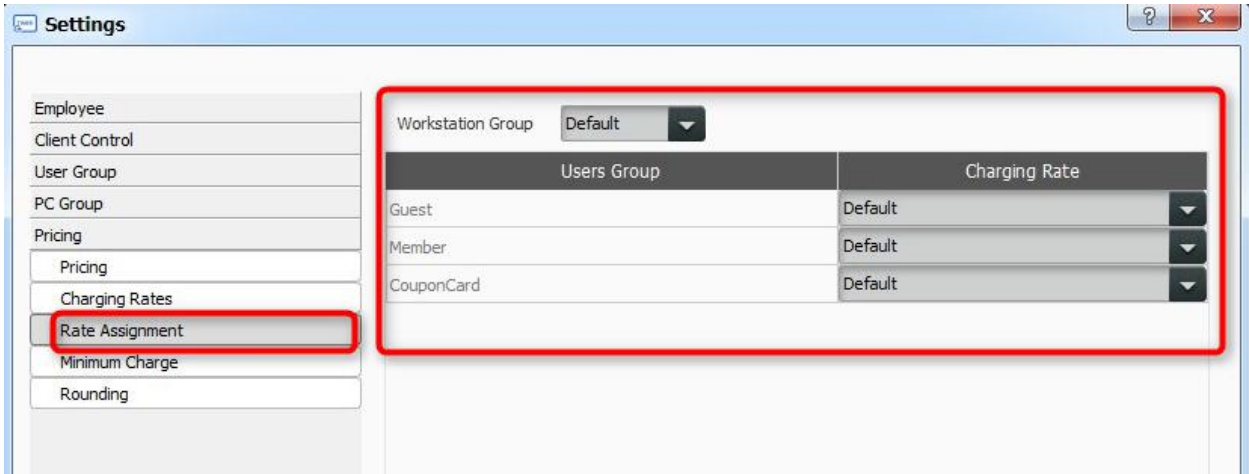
Settings

?

x

Employee
Client Control
User Group
PC Group
Pricing
Pricing
Charging Rates
Rate Assignment
Minimum Charge
Rounding

Workstation Group Default

| Users Group | Charging Rate |
|---|---|
| Guest | Default |
| Member | Default |
| CouponCard | Default |